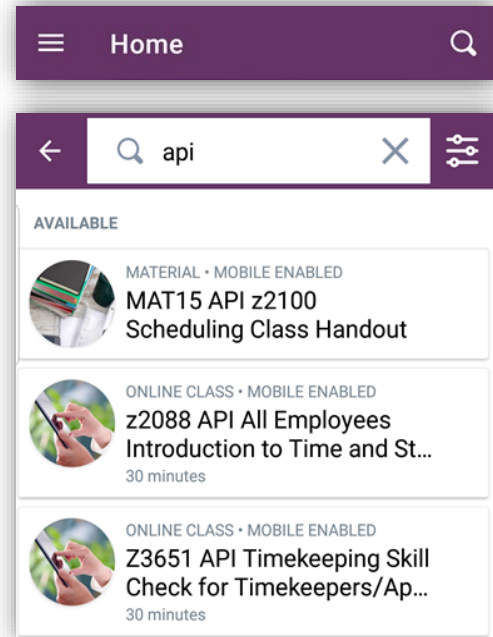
Home

api

AVAILABLE

MATERIAL • MOBILE ENABLED
MAT15 API z2100 Scheduling Class Handout

ONLINE CLASS • MOBILE ENABLED
z2088 API All Employees Introduction to Time and St...
30 minutes

ONLINE CLASS • MOBILE ENABLED
Z3651 API Timekeeping Skill Check for Timekeepers/Ap...
30 minutes